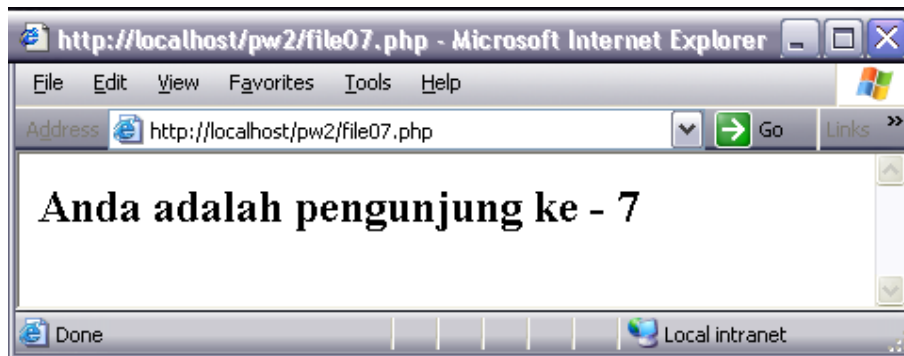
http://localhost/pw2/file07.php - Microsoft Internet Explorer

File Edit View Favorites Tools Help

Address http://localhost/pw2/file07.php Go Links »

Anda adalah pengunjung ke - 7

Done Local intranet